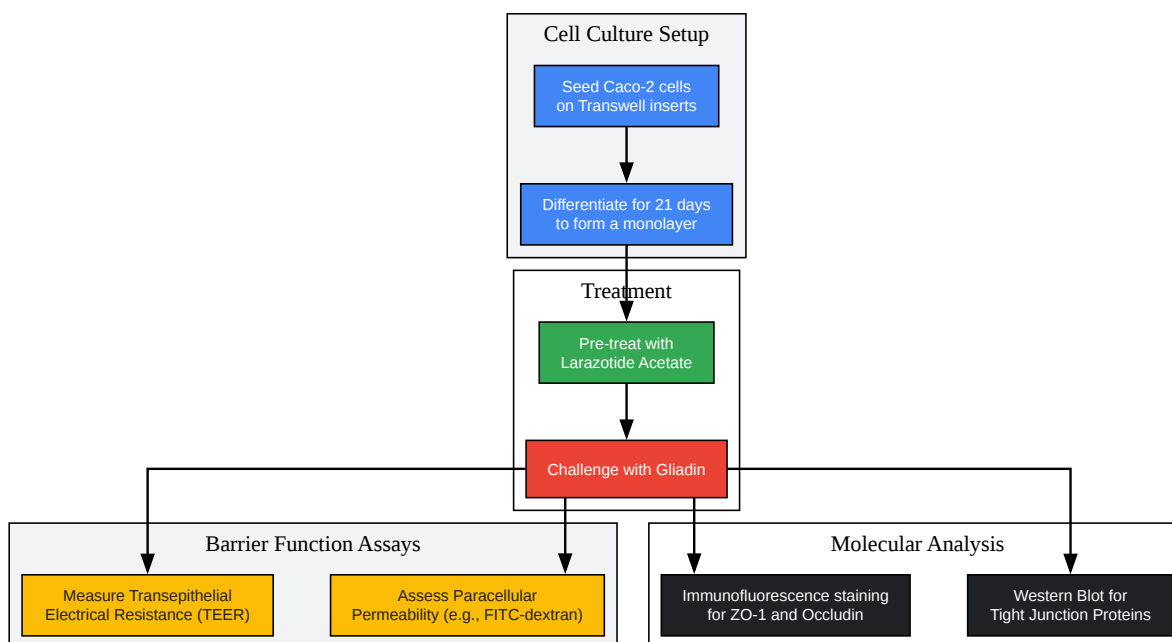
Cell Culture Setup

Seed Caco-2 cells on Transwell inserts

Differentiate for 21 days to form a monolayer

Treatment

Pre-treat with Larazotide Acetate

Challenge with Gliadin

Barrier Function Assays

Measure Transepithelial Electrical Resistance (TEER)

Assess Paracellular Permeability (e.g., FITC-dextran)

Molecular Analysis

Immunofluorescence staining for ZO-1 and Occludin

Western Blot for Tight Junction Proteins